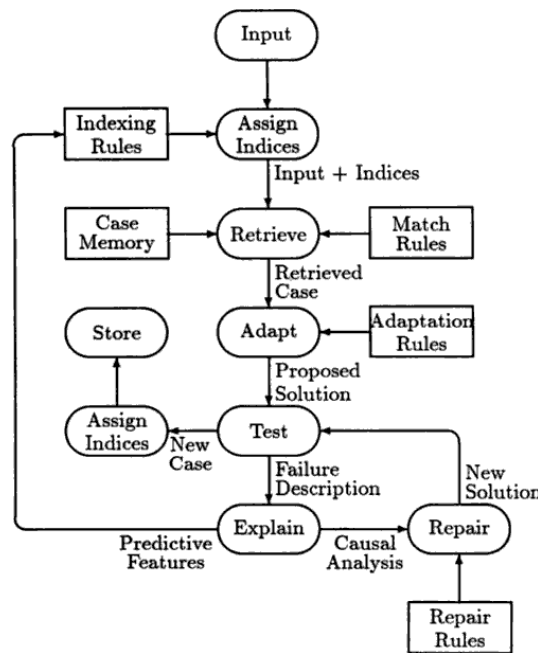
Input

Indexing Rules

Assign Indices

Input + Indices

Case Memory

Retrieve

Match Rules

Retrieved Case

Store

Adapt

Adaptation Rules

Proposed Solution

Assign Indices

New Case

Test

Failure Description

New Solution

Explain

Repair

Predictive Features

Causal Analysis

Repair Rules